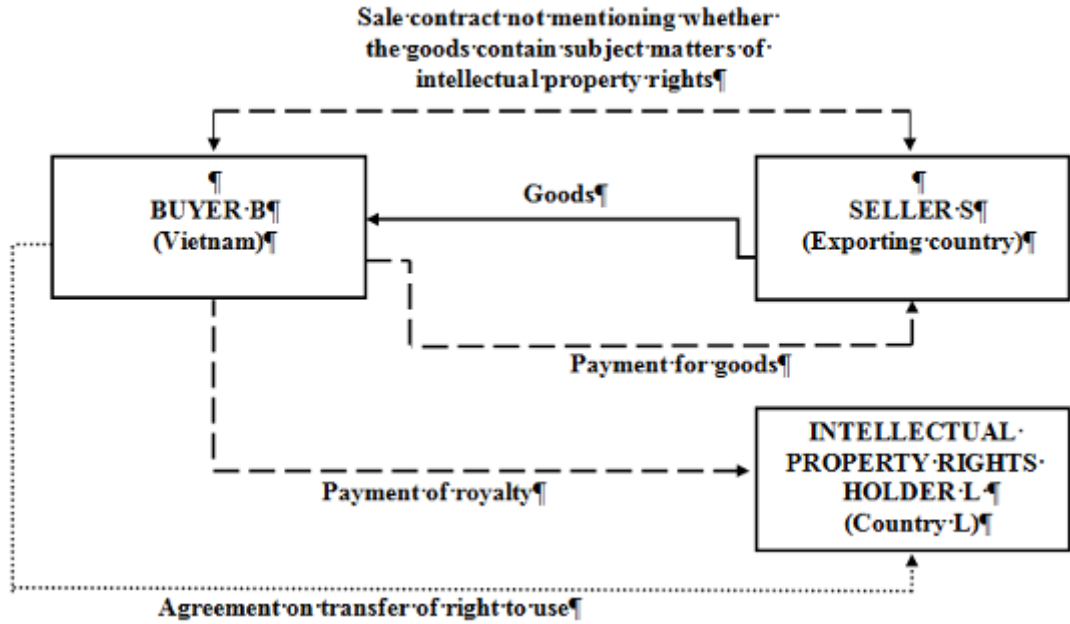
Sale contract not mentioning whether the goods contain subject matters of intellectual property rights

BUYER B
(Vietnam)

Goods

SELLER S
(Exporting country)

Payment for goods

INTELLECTUAL PROPERTY RIGHTS HOLDER L
(Country L)

Payment of royalty

Agreement on transfer of right to use